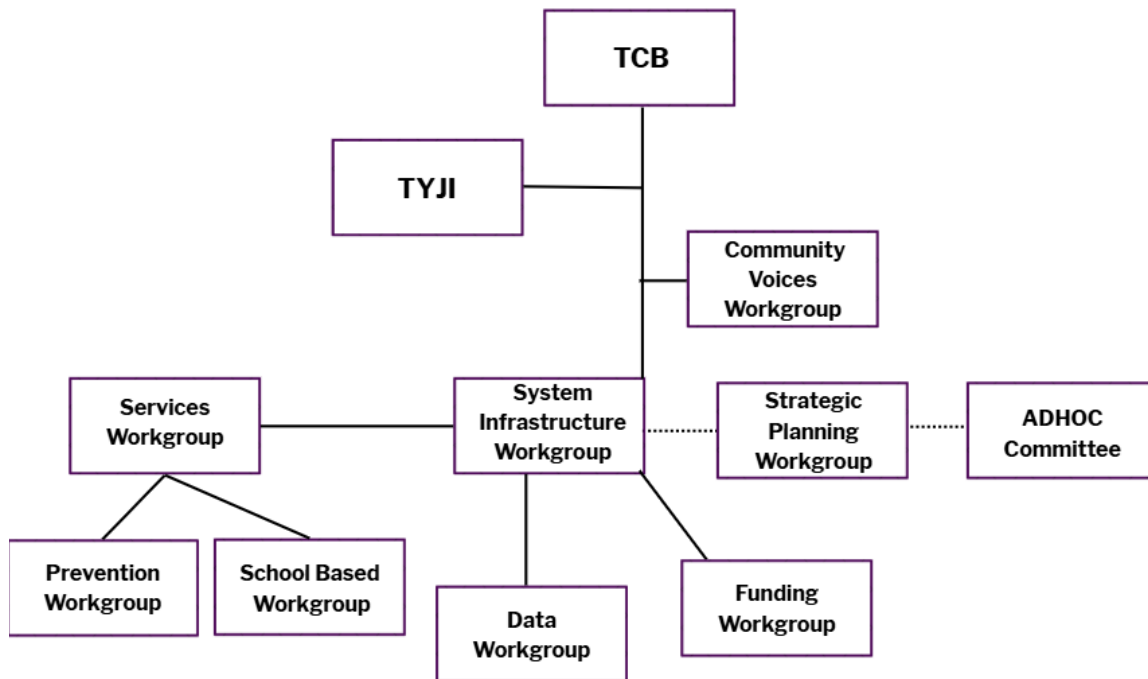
TCB

TYJI

Community Voices Workgroup

Services Workgroup

System Infrastructure Workgroup

Strategic Planning Workgroup

ADHOC Committee

Prevention Workgroup

School Based Workgroup

Data Workgroup

Funding Workgroup